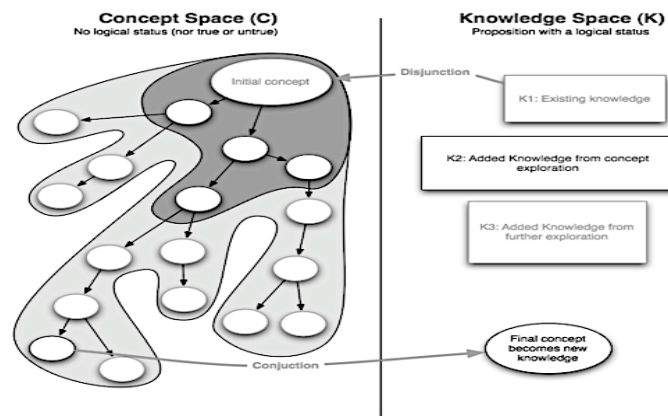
Concept Space (C)
No logical status (nor true or untrue)

Knowledge Space (K)
Proposition with a logical status

Initial concept

Disjunction

K1: Existing knowledge

K2: Added Knowledge from concept exploration

K3: Added Knowledge from further exploration

Final concept becomes new knowledge

Conjuction